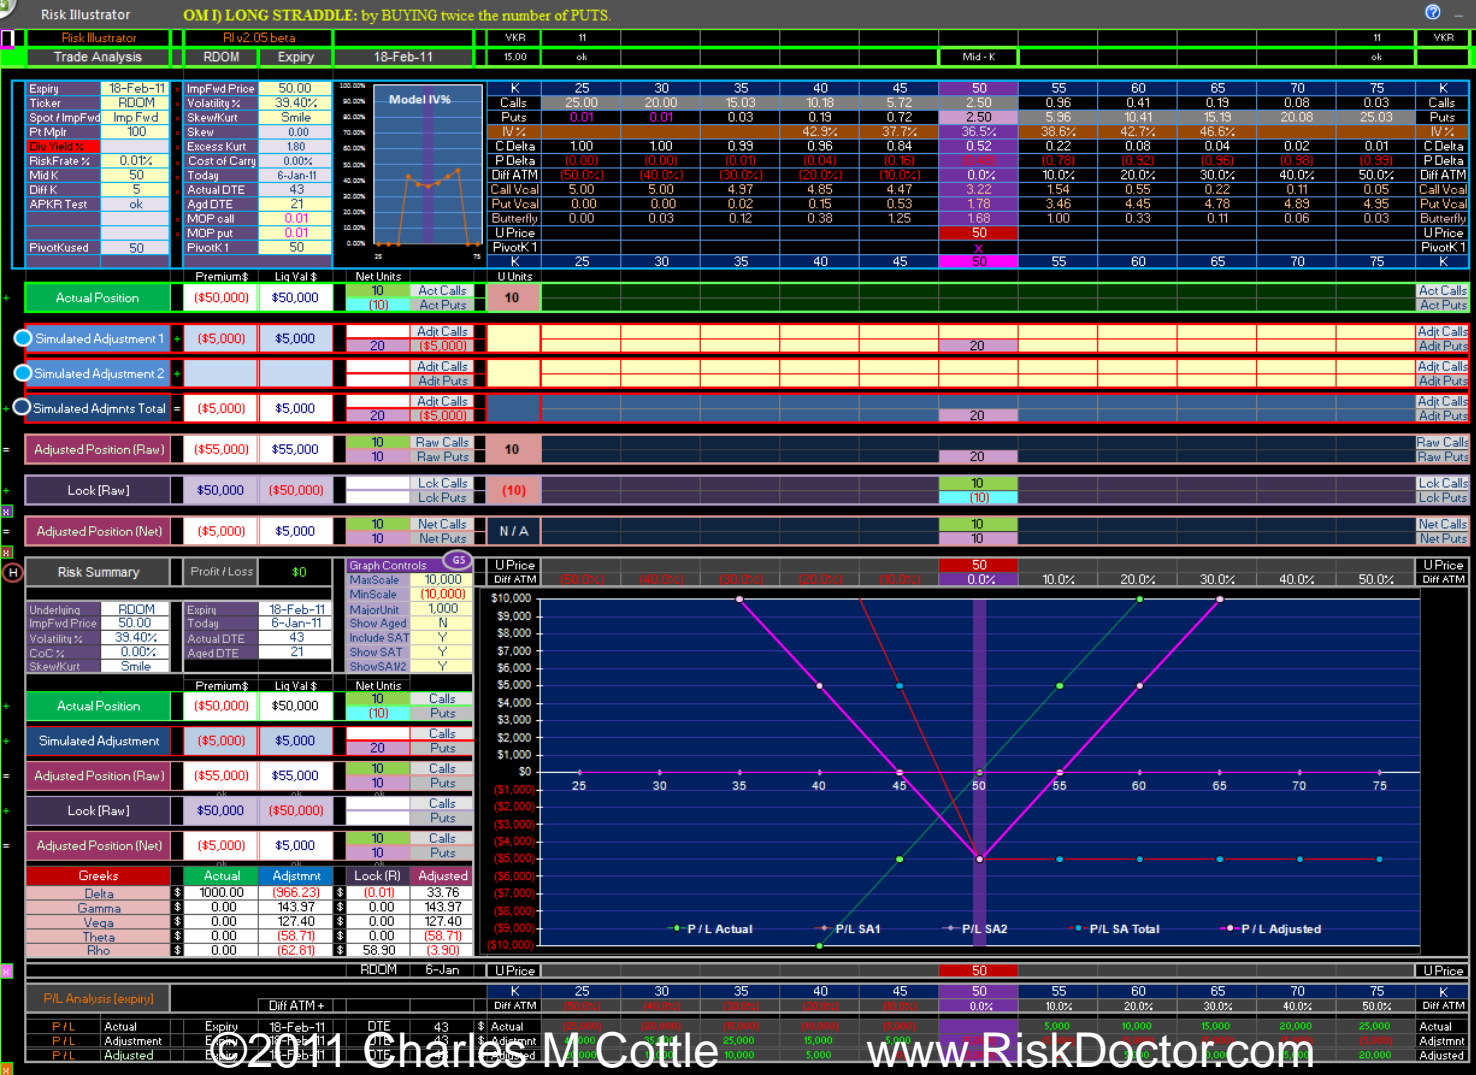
Risk Illustrator OM I) LONG STRADDLE: by BUYING twice the number of PUTS.

Risk Illustrator | RI v2.05 beta | VKR | 11 | 11 | VKR
Trade Analysis | RDOM | Expiry | 18-Feb-11 | 15.00 | ok | Mid - K | ok

| | | | |
|---|---|---|---|
| Expiry | 18-Feb-11 | ImpFwd Price | 50.00 |
| Ticker | RDOM | Volatility % | 39.40% |
| Spot / ImpFwd | Imp Fwd | SkewKurt | Smile |
| Pt Mplr | 100 | Skew | 0.00 |
| Div Yield % | | Excess Kurt | 1.80 |
| RiskFrate % | 0.01% | Cost of Carry | 0.00% |
| Mid K | 50 | Today | 6-Jan-11 |
| Diff K | 5 | Actual DTE | 43 |
| APKR Test | ok | Agd DTE | 21 |
| | | MOP call | 0.01 |
| | | MOP put | 0.01 |
| PivotKused | 50 | PivotK 1 | 50 |

Model IV%

| K | 25 | 30 | 35 | 40 | 45 | 50 | 55 | 60 | 65 | 70 | 75 | K |
|---|---|---|---|---|---|---|---|---|---|---|---|---|
| Calls | 25.00 | 20.00 | 15.03 | 10.18 | 5.72 | 2.50 | 0.96 | 0.41 | 0.19 | 0.08 | 0.03 | Calls |
| Puts | 0.01 | 0.01 | 0.03 | 0.19 | 0.72 | 2.50 | 5.96 | 10.41 | 15.19 | 20.08 | 25.03 | Puts |
| IV % | | | | 42.9% | 37.7% | 36.5% | 38.6% | 42.7% | 46.6% | | | IV % |
| C Delta | 1.00 | 1.00 | 0.99 | 0.96 | 0.84 | 0.52 | 0.22 | 0.08 | 0.04 | 0.02 | 0.01 | C Delta |
| P Delta | (0.00) | (0.00) | (0.01) | (0.04) | (0.16) | (0.48) | (0.78) | (0.92) | (0.96) | (0.98) | (0.99) | P Delta |
| Diff ATM | (50.0%) | (40.0%) | (30.0%) | (20.0%) | (10.0%) | 0.0% | 10.0% | 20.0% | 30.0% | 40.0% | 50.0% | Diff ATM |
| Call Vcal | 5.00 | 5.00 | 4.97 | 4.85 | 4.47 | 3.22 | 1.54 | 0.55 | 0.22 | 0.11 | 0.05 | Call Vcal |
| Put Vcal | 0.00 | 0.00 | 0.02 | 0.15 | 0.53 | 1.78 | 3.46 | 4.45 | 4.78 | 4.89 | 4.95 | Put Vcal |
| Butterfly | 0.00 | 0.03 | 0.12 | 0.38 | 1.25 | 1.68 | 1.00 | 0.33 | 0.11 | 0.06 | 0.03 | Butterfly |
| U Price | | | | | | 50 | | | | | | U Price |
| PivotK 1 | | | | | | x | | | | | | PivotK 1 |
| K | 25 | 30 | 35 | 40 | 45 | 50 | 55 | 60 | 65 | 70 | 75 | K |

Premium $ | Liq Val $ | Net Units | U Units
Actual Position | ($50,000) | $50,000 | 10 Act Calls | (10) Act Puts | 10 | Act Calls | Act Puts
Simulated Adjustment 1 | ($5,000) | $5,000 | Adjt Calls | 20 ($5,000) | 20 | Adjt Calls | Adjt Puts
Simulated Adjustment 2 | Adjt Calls | Adjt Puts | Adjt Calls | Adjt Puts
Simulated Adjmnts Total = | ($5,000) | $5,000 | Adjt Calls | 20 ($5,000) | 20 | Adjt Calls | Adjt Puts
Adjusted Position (Raw) | ($55,000) | $55,000 | 10 Raw Calls | 10 Raw Puts | 10 | 20 | Raw Calls | Raw Puts
Lock [Raw] | $50,000 | ($50,000) | Lck Calls | Lck Puts | (10) | 10 | (10) | Lck Calls | Lck Puts
Adjusted Position (Net) | ($5,000) | $5,000 | 10 Net Calls | 10 Net Puts | N / A | 10 | 10 | Net Calls | Net Puts

H Risk Summary | Profit / Loss | $0 | Graph Controls | GS | U Price | 50 | U Price
Diff ATM | (50.0%) | (40.0%) | (30.0%) | (20.0%) | (10.0%) | 0.0% | 10.0% | 20.0% | 30.0% | 40.0% | 50.0% | Diff ATM

| | | | |
|---|---|---|---|
| Underlying | RDOM | Expiry | 18-Feb-11 |
| ImpFwd Price | 50.00 | Today | 6-Jan-11 |
| Volatility % | 39.40% | Actual DTE | 43 |
| CoC % | 0.00% | Aged DTE | 21 |
| SkewKurt | Smile | | |

MaxScale 10,000
MinScale (10,000)
MajorUnit 1,000
Show Aged N
Include SAT Y
Show SAT Y
ShowSAT2 Y

Premium $ | Liq Val $ | Net Units
Actual Position | ($50,000) | $50,000 | 10 Calls | (10) Puts
Simulated Adjustment | ($5,000) | $5,000 | Calls | 20 Puts
Adjusted Position (Raw) | ($55,000) | $55,000 | 10 Calls | 10 Puts
Lock [Raw] | $50,000 | ($50,000) | Calls | Puts
Adjusted Position (Net) | ($5,000) | $5,000 | 10 Calls | 10 Puts

| Greeks | | Actual | Adjstmnt | | Lock (R) | Adjusted |
|---|---|---|---|---|---|---|
| Delta | $ | 1000.00 | (966.23) | $ | (0.01) | 33.76 |
| Gamma | $ | 0.00 | 143.97 | $ | 0.00 | 143.97 |
| Vega | $ | 0.00 | 127.40 | $ | 0.00 | 127.40 |
| Theta | $ | 0.00 | (58.71) | $ | 0.00 | (58.71) |
| Rho | $ | 0.00 | (62.81) | $ | 58.90 | (3.90) |

$10,000 $9,000 $8,000 $7,000 $6,000 $5,000 $4,000 $3,000 $2,000 $1,000 $0 ($1,000) ($2,000) ($3,000) ($4,000) ($5,000) ($6,000) ($7,000) ($8,000) ($9,000) ($10,000)
25 30 35 40 45 50 55 60 65 70 75
P / L Actual | P/L SA1 | P/L SA2 | P/L SA Total | P / L Adjusted

RDOM | 6-Jan | U Price | 50 | U Price
P/L Analysis [expiry] | K | 25 | 30 | 35 | 40 | 45 | 50 | 55 | 60 | 65 | 70 | 75 | K
Diff ATM + | Diff ATM | (50.0%) | (40.0%) | (30.0%) | (20.0%) | (10.0%) | 0.0% | 10.0% | 20.0% | 30.0% | 40.0% | 50.0% | Diff ATM
P / L Actual | Expiry 18-Feb-11 | DTE 43 | $ Actual | (25,000) | (20,000) | (15,000) | (10,000) | (5,000) | | 5,000 | 10,000 | 15,000 | 20,000 | 25,000 | Actual
P / L Adjustment | Expiry | DTE | Adjstmnt | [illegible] | 35,000 | | 15,000 | | | | | | | | Adjstmnt
P / L Adjusted | Expiry 18-Feb-11 | DTE | Adjusted | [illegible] | | 10,000 | 5,000 | | | | | | | 20,000 | Adjusted

©2011 Charles M Cottle www.RiskDoctor.com